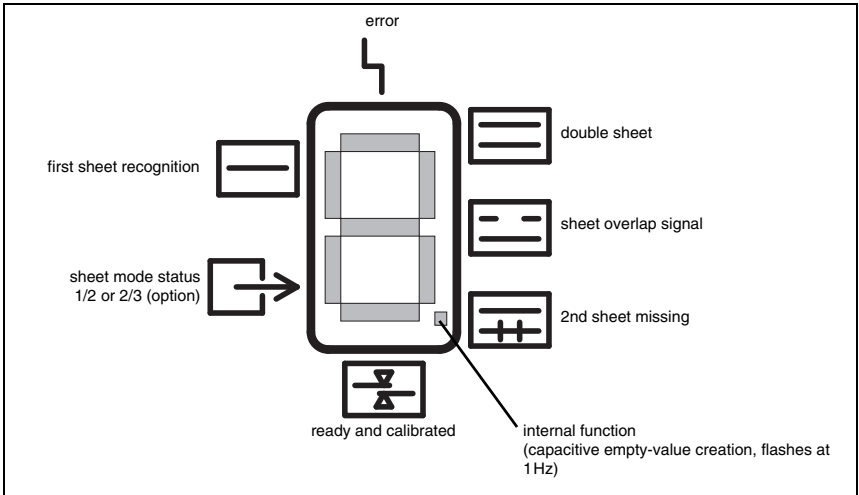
error

first sheet recognition

double sheet

sheet overlap signal

sheet mode status 1/2 or 2/3 (option)

2nd sheet missing

ready and calibrated

internal function (capacitive empty-value creation, flashes at 1 Hz)